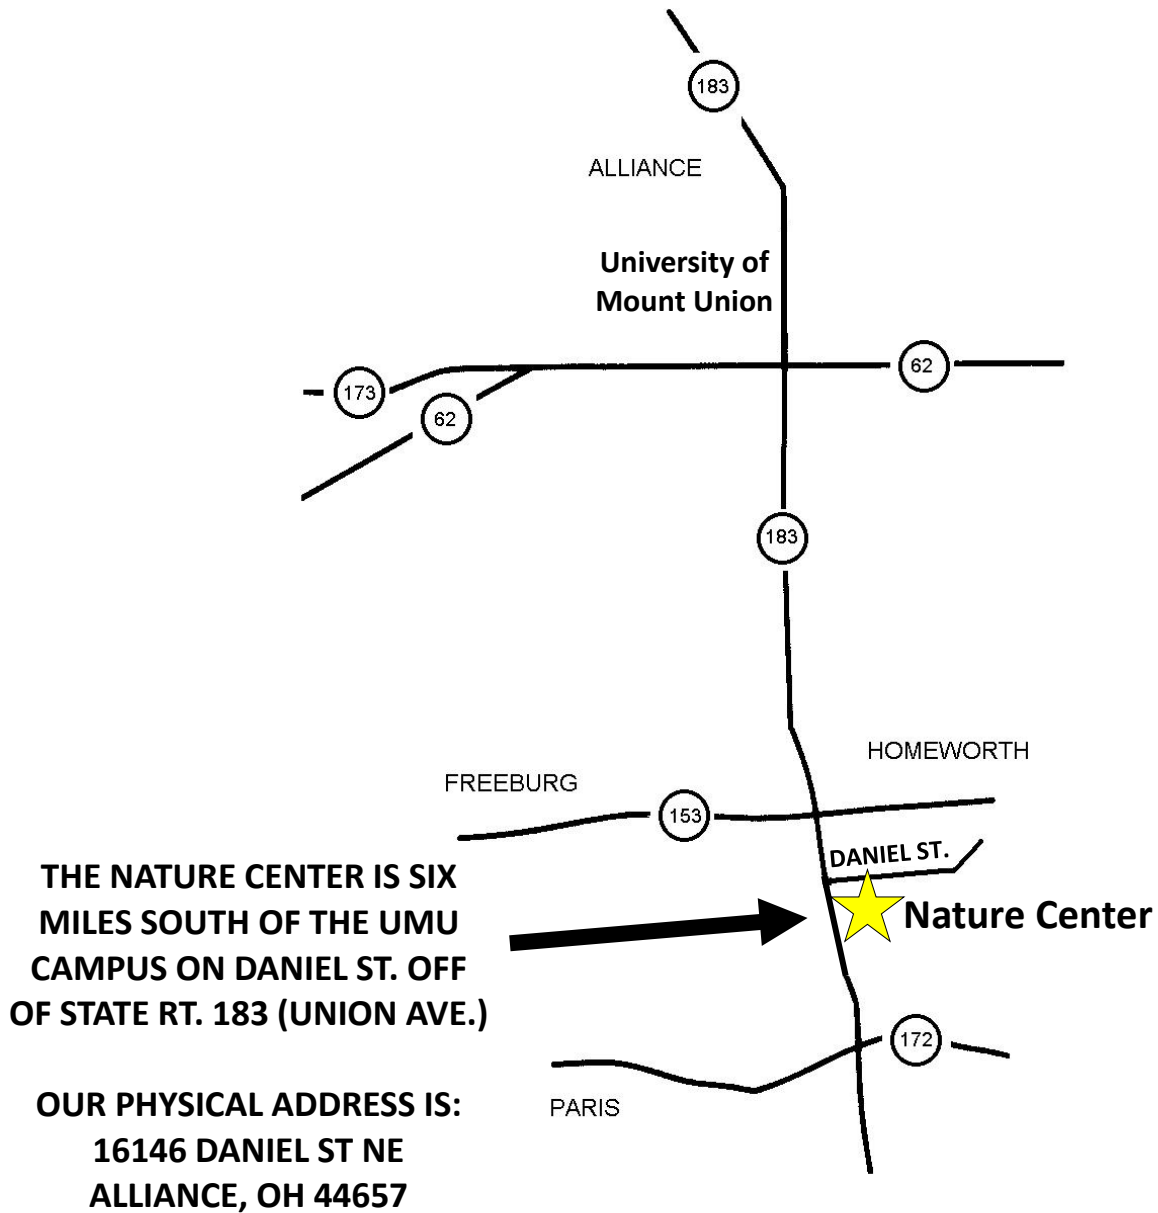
183

ALLIANCE

University of Mount Union

173

62

62

183

HOMEWORTH

FREEBURG

153

DANIEL ST.

Nature Center

THE NATURE CENTER IS SIX MILES SOUTH OF THE UMU CAMPUS ON DANIEL ST. OFF OF STATE RT. 183 (UNION AVE.)

172

PARIS

OUR PHYSICAL ADDRESS IS:
16146 DANIEL ST NE
ALLIANCE, OH 44657